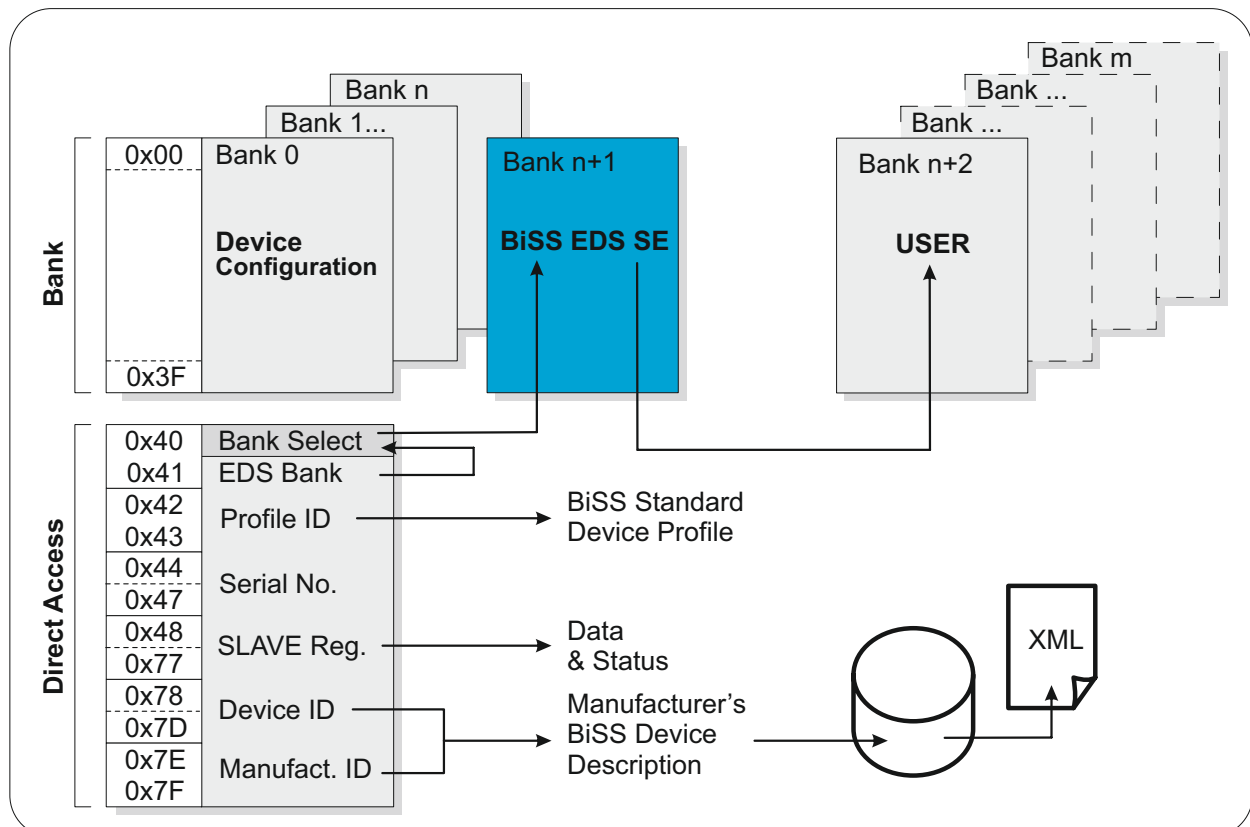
Bank m
Bank ...
Bank ...
Bank n
Bank 1...
Bank 0
0x00
Device Configuration
0x3F
Bank n+1
BiSS EDS SE
Bank n+2
USER
Bank
Direct Access
0x40
Bank Select
0x41
EDS Bank
0x42
0x43
Profile ID
BiSS Standard Device Profile
0x44
0x47
Serial No.
0x48
0x77
SLAVE Reg.
Data & Status
0x78
0x7D
Device ID
0x7E
0x7F
Manufact. ID
Manufacturer's BiSS Device Description
XML